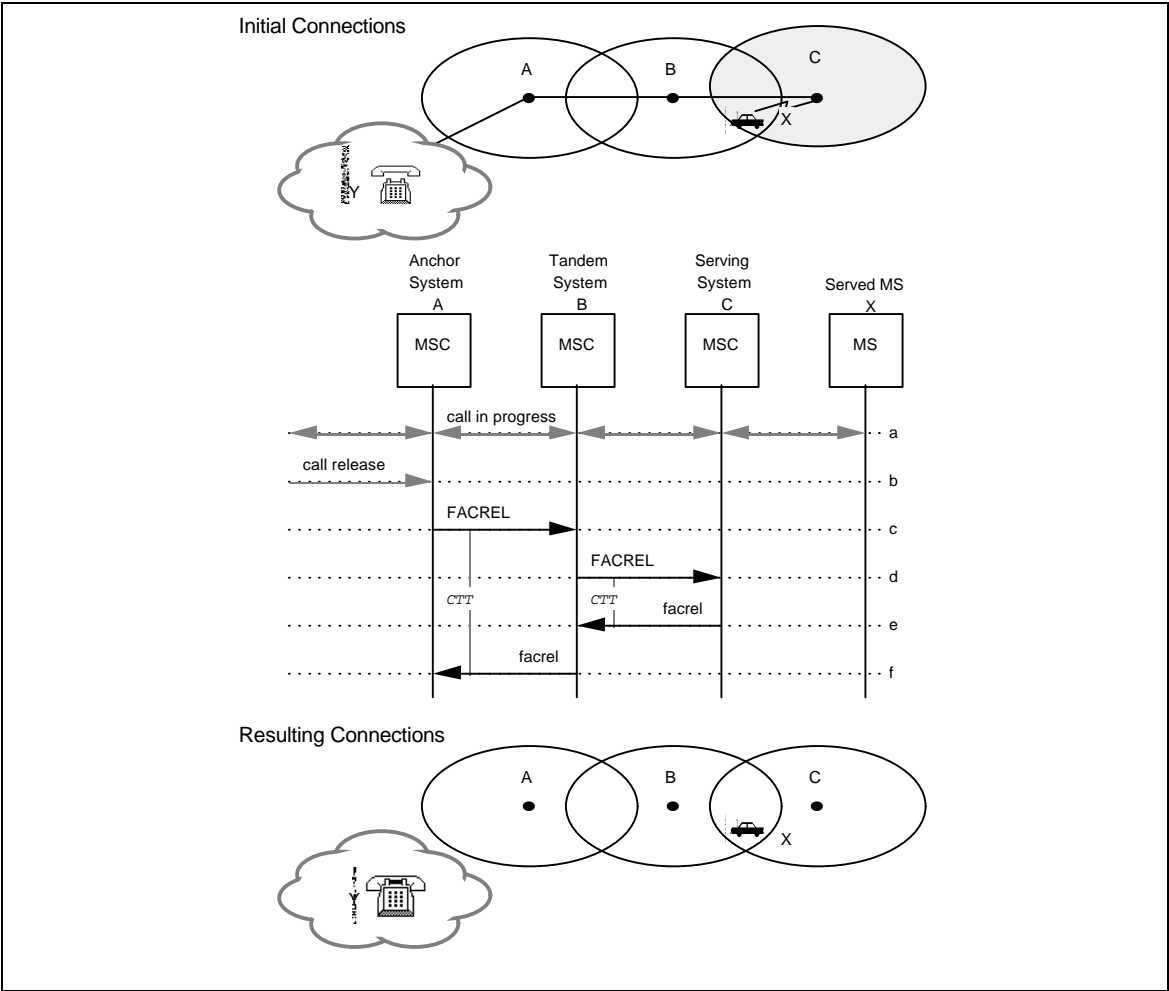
Initial Connections

A

B

C

X

Y

Anchor System A

Tandem System B

Serving System C

Served MS X

MSC

MSC

MSC

MS

call in progress

a

call release

b

FACREL

c

FACREL

d

CTT

CTT

facrel

e

facrel

f

Resulting Connections

A

B

C

X